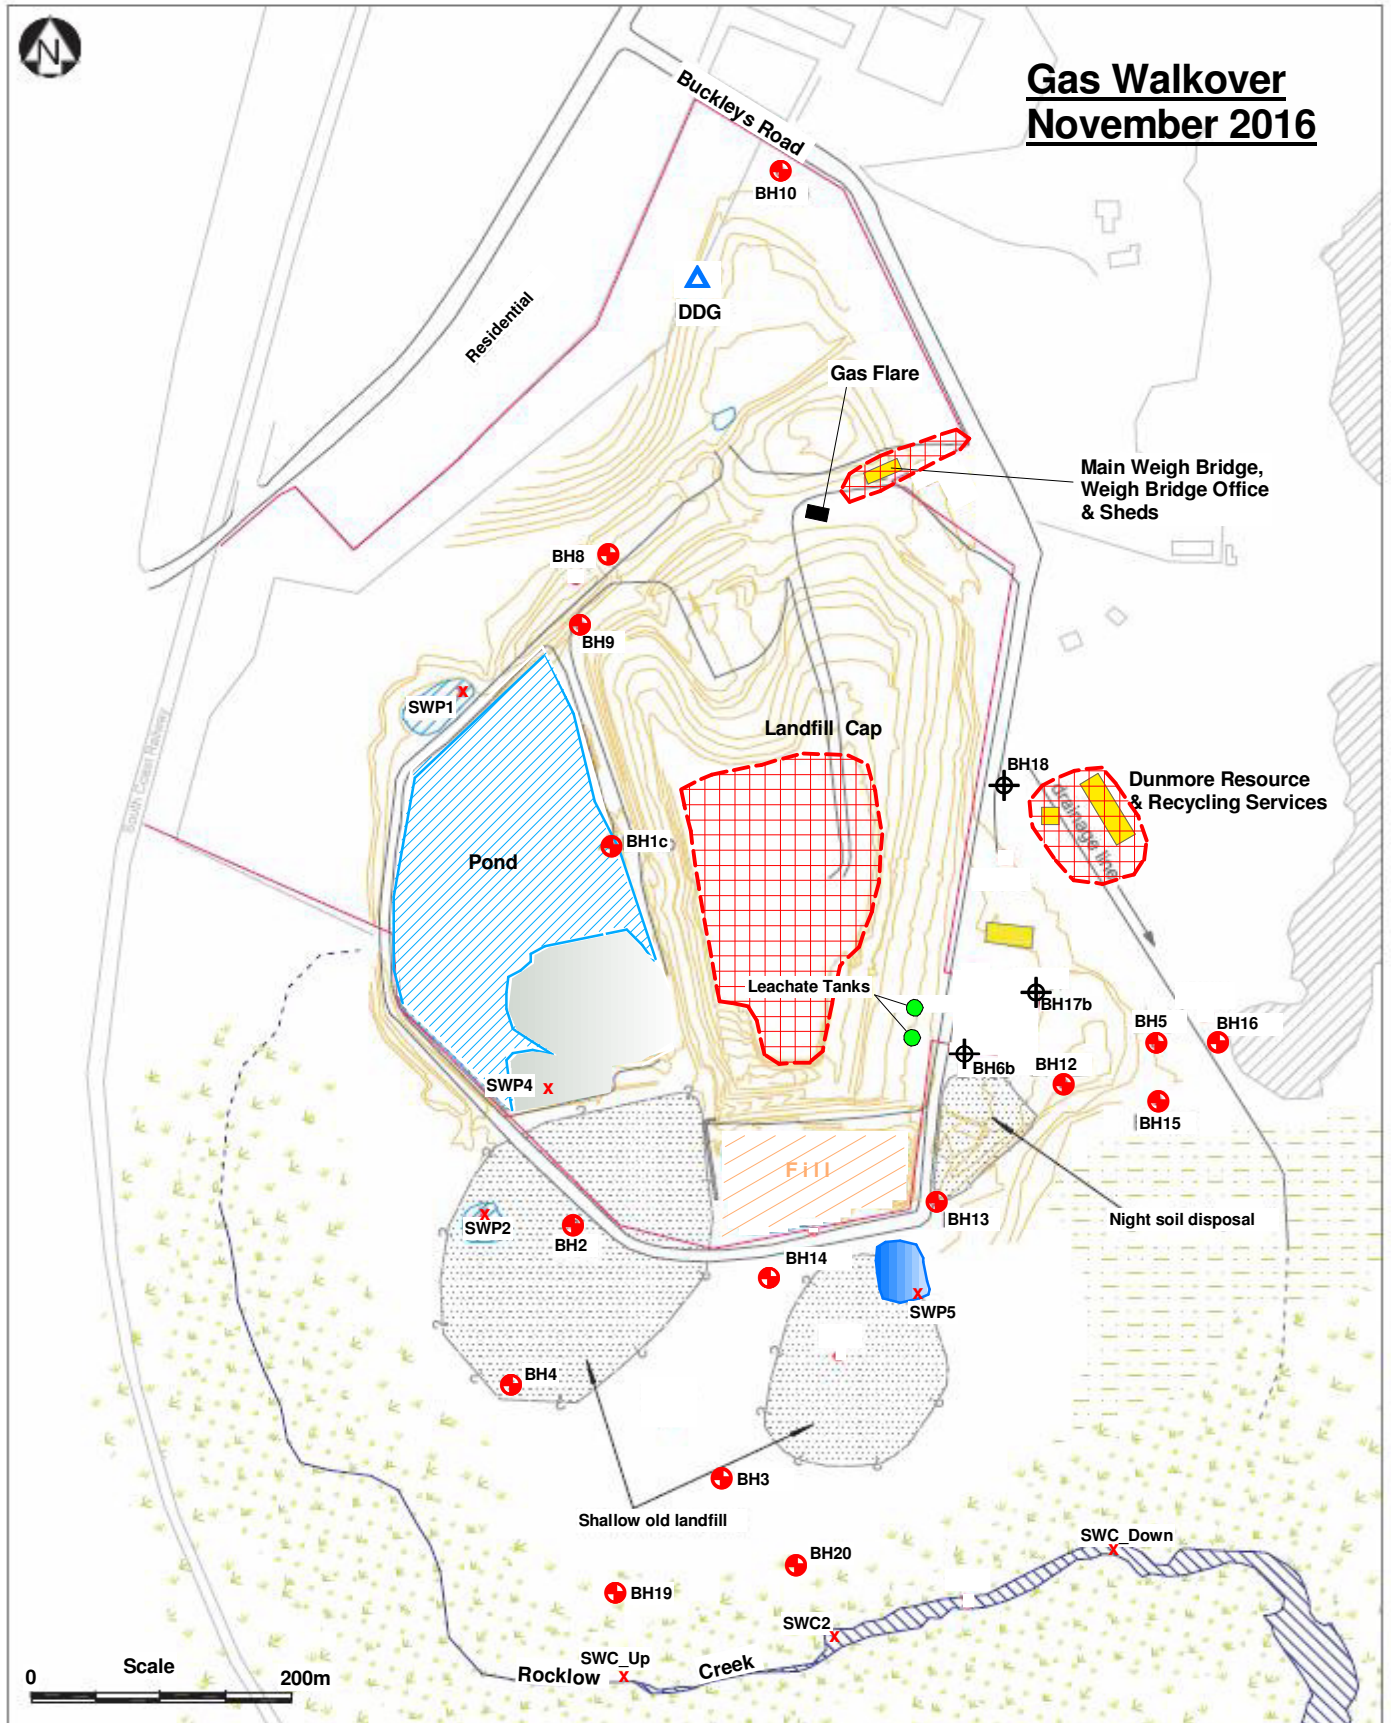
Gas Walkover
November 2016

N

Buckleys Road

BH10

DDG

Residential

Gas Flare

Main Weigh Bridge,
Weigh Bridge Office
& Sheds

BH8

BH9

SWP1

Landfill Cap

BH18

Dunmore Resource
& Recycling Services

drainage line

BH1c

Pond

South Coast Railway

Leachate Tanks

BH17b

BH5

BH16

BH6b

BH12

SWP4

BH15

Fill

BH13

Night soil disposal

SWP2

BH2

BH14

SWP5

BH4

BH3

Shallow old landfill

SWC_Down

BH20

BH19

SWC2

SWC_Up

Rocklow

Creek

0

Scale

200m